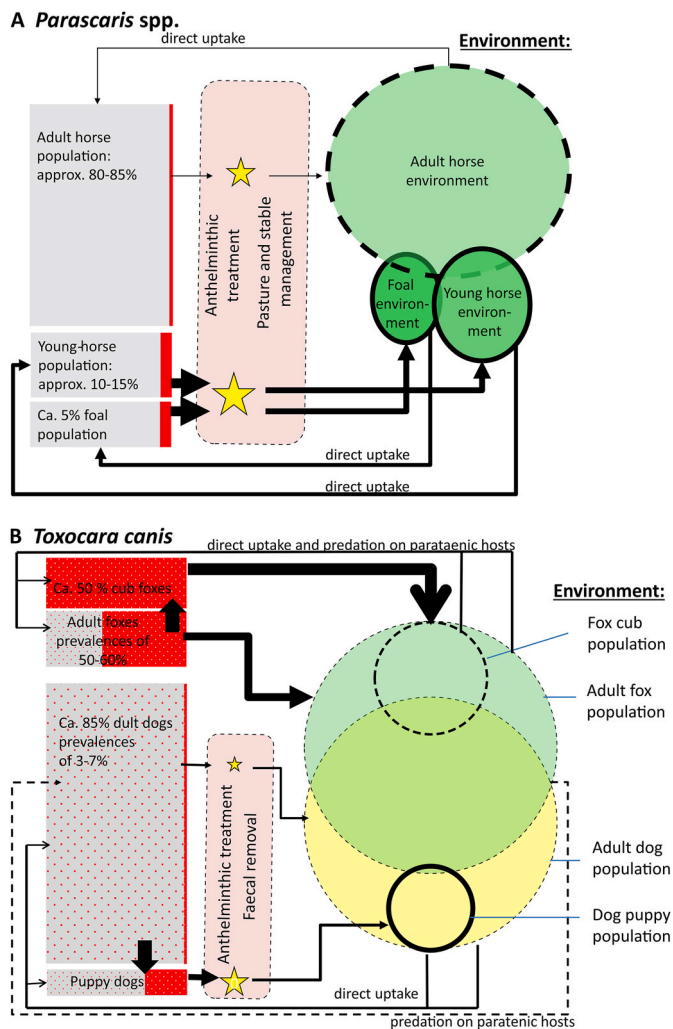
A *Parascaris* spp.

direct uptake

Environment:

Adult horse population: approx. 80-85%

Anthelminthic treatment

Pasture and stable management

Adult horse environment

Foal environment

Young horse environment

Young-horse population: approx. 10-15%

Ca. 5% foal population

direct uptake

direct uptake

B *Toxocara canis*

direct uptake and predation on parataenic hosts

Ca. 50 % cub foxes

Adult foxes prevalences of 50-60%

Environment:

Fox cub population

Adult fox population

Ca. 85% dult dogs prevalences of 3-7%

Anthelminthic treatment

Faecal removal

Adult dog population

Dog puppy population

Puppy dogs

direct uptake

predation on paratenic hosts